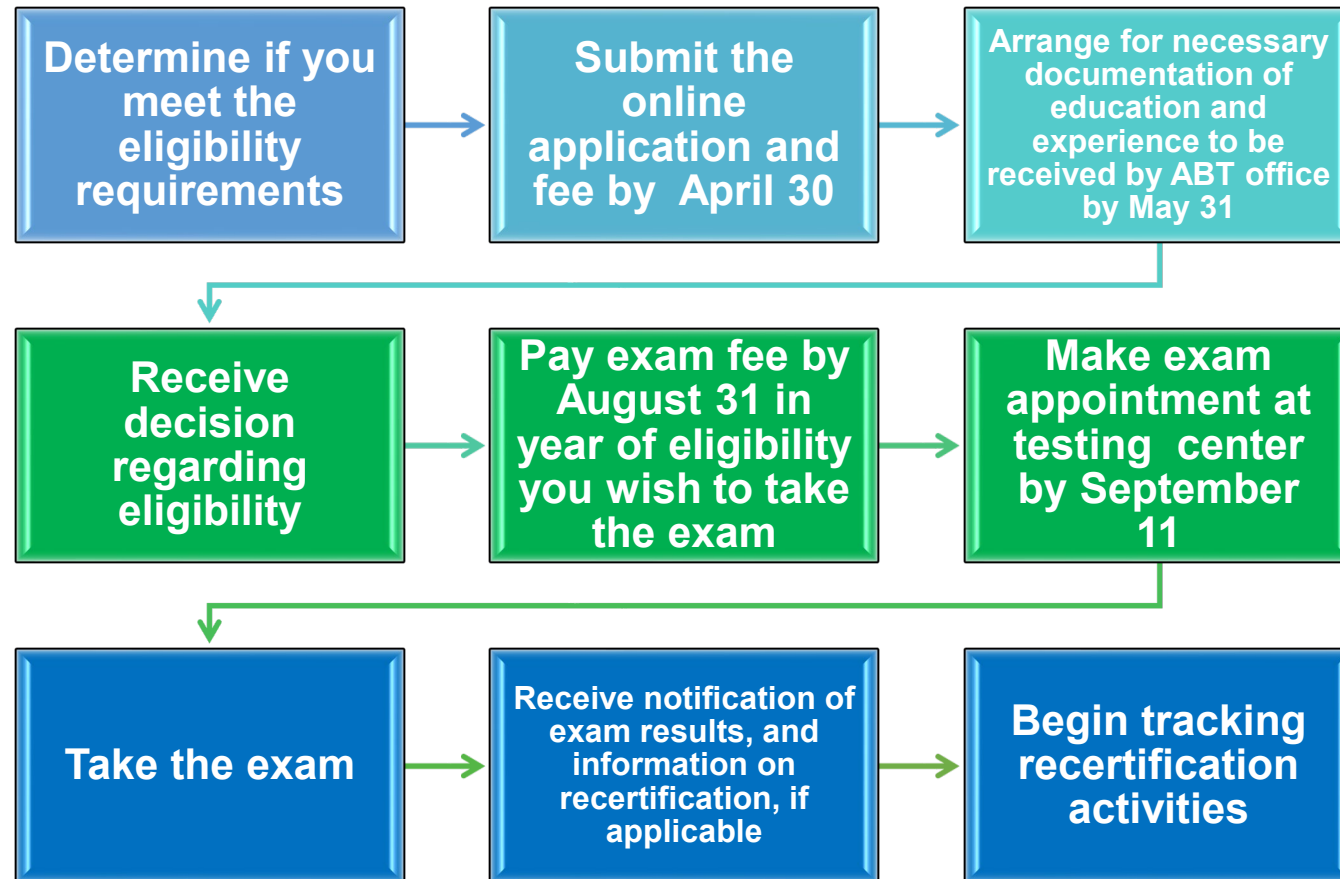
Determine if you meet the eligibility requirements

Submit the online application and fee by April 30

Arrange for necessary documentation of education and experience to be received by ABT office by May 31

Receive decision regarding eligibility

Pay exam fee by August 31 in year of eligibility you wish to take the exam

Make exam appointment at testing center by September 11

Take the exam

Receive notification of exam results, and information on recertification, if applicable

Begin tracking recertification activities